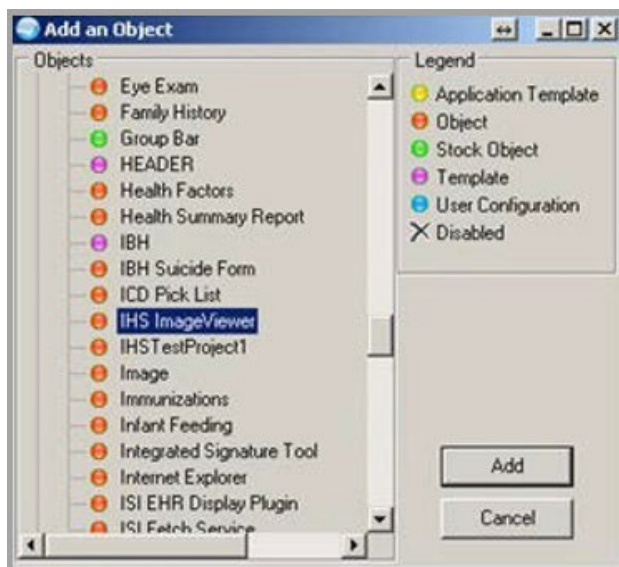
Add an Object

Objects

Eye Exam
Family History
Group Bar
HEADER
Health Factors
Health Summary Report
IBH
IBH Suicide Form
ICD Pick List
IHS ImageViewer
IHSTestProject1
Image
Immunizations
Infant Feeding
Integrated Signature Tool
Internet Explorer
ISI EHR Display Plugin
ISI Fetch Service

Legend

Application Template
Object
Stock Object
Template
User Configuration
Disabled

Add

Cancel